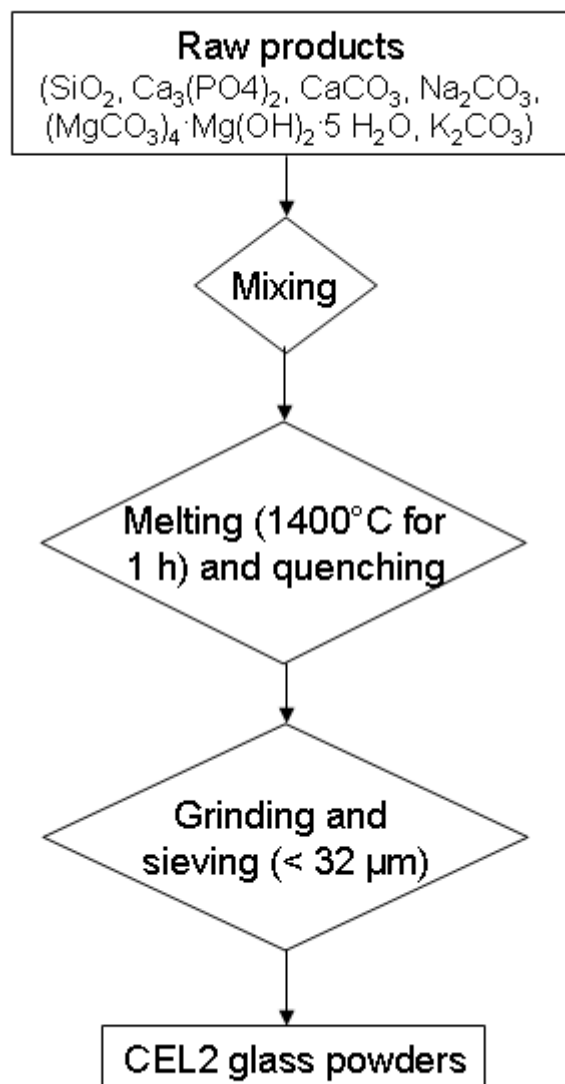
Raw products
($SiO_2$, $Ca_3(PO4)_2$, $CaCO_3$, $Na_2CO_3$, $(MgCO_3)_4 \cdot Mg(OH)_2 \cdot 5\ H_2O$, $K_2CO_3$)

Mixing

Melting (1400°C for 1 h) and quenching

Grinding and sieving (< 32 μm)

CEL2 glass powders